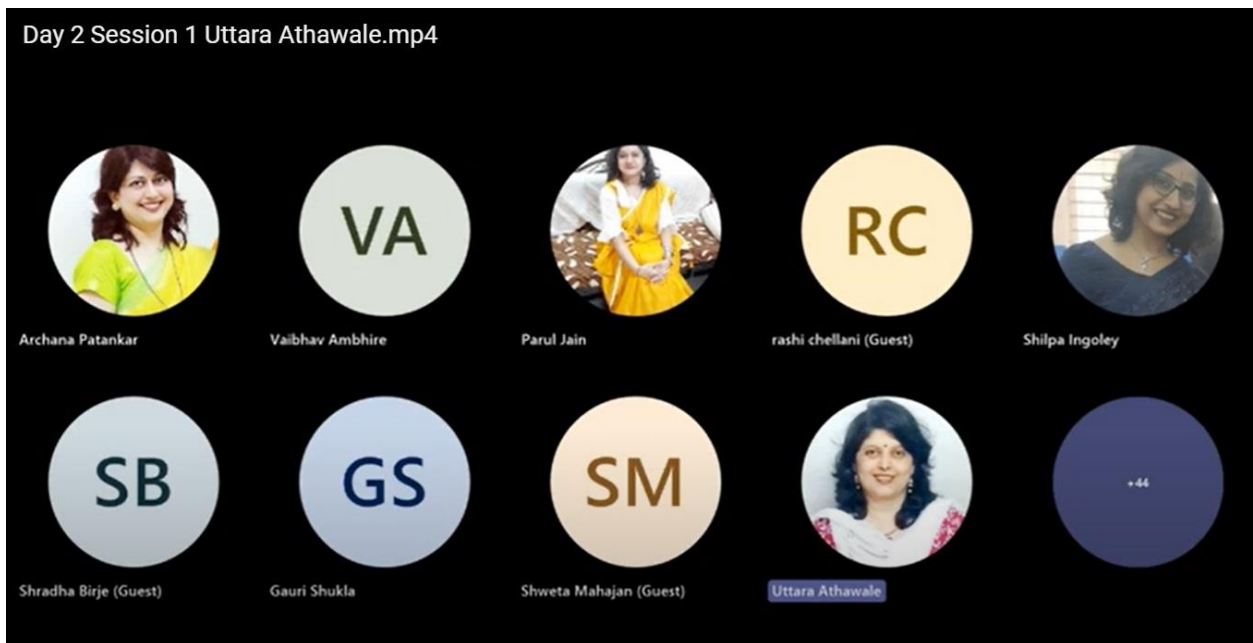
Day 2 Session 1 Uttara Athawale.mp4

Archana Patankar

VA

Vaibhav Ambhire

Parul Jain

RC

rashi chellani (Guest)

Shilpa Ingoley

SB

Shradha Birje (Guest)

GS

Gauri Shukla

SM

Shweta Mahajan (Guest)

Uttara Athawale

+44